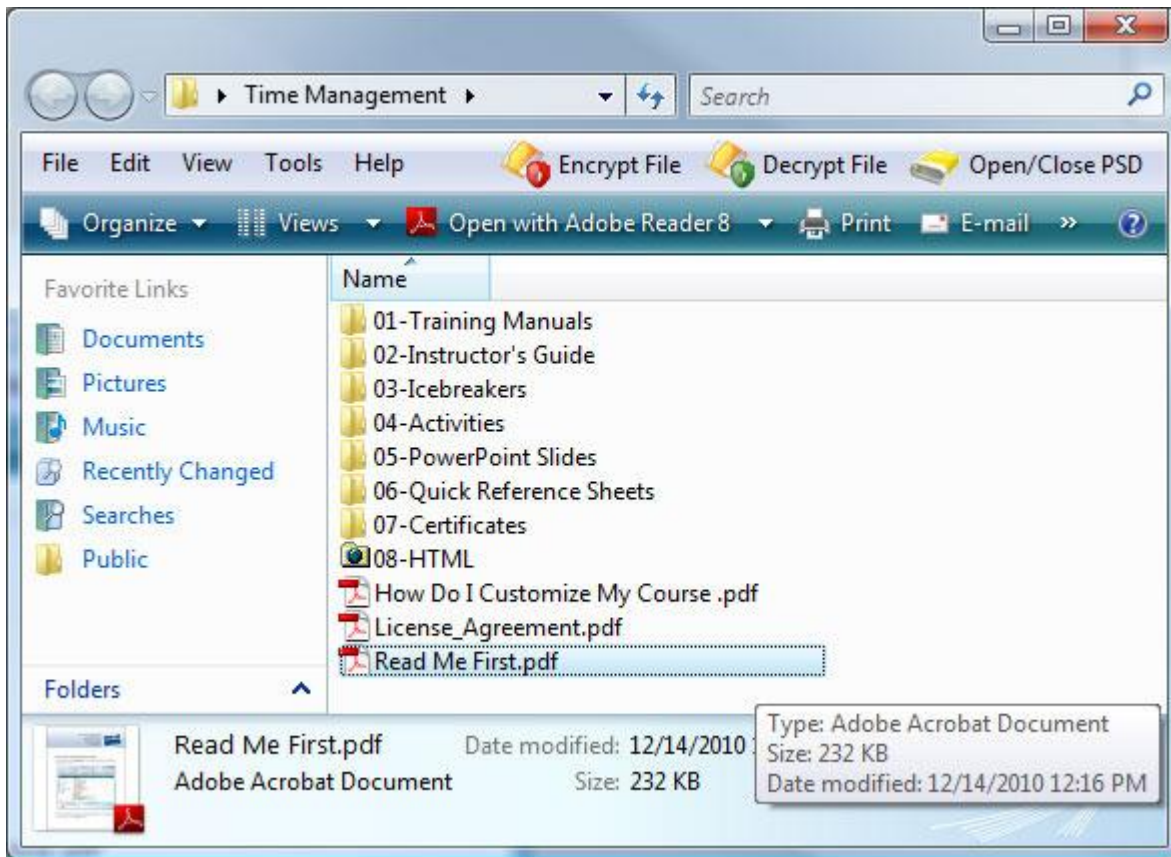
Time Management

Search

File Edit View Tools Help Encrypt File Decrypt File Open/Close PSD

Organize Views Open with Adobe Reader 8 Print E-mail »

Favorite Links

Documents
Pictures
Music
Recently Changed
Searches
Public

Folders

Name

01-Training Manuals
02-Instructor's Guide
03-Icebreakers
04-Activities
05-PowerPoint Slides
06-Quick Reference Sheets
07-Certificates
08-HTML
How Do I Customize My Course .pdf
License_Agreement.pdf
Read Me First.pdf

Type: Adobe Acrobat Document
Size: 232 KB
Date modified: 12/14/2010 12:16 PM

Read Me First.pdf Date modified: 12/14/2010 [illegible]
Adobe Acrobat Document Size: 232 KB